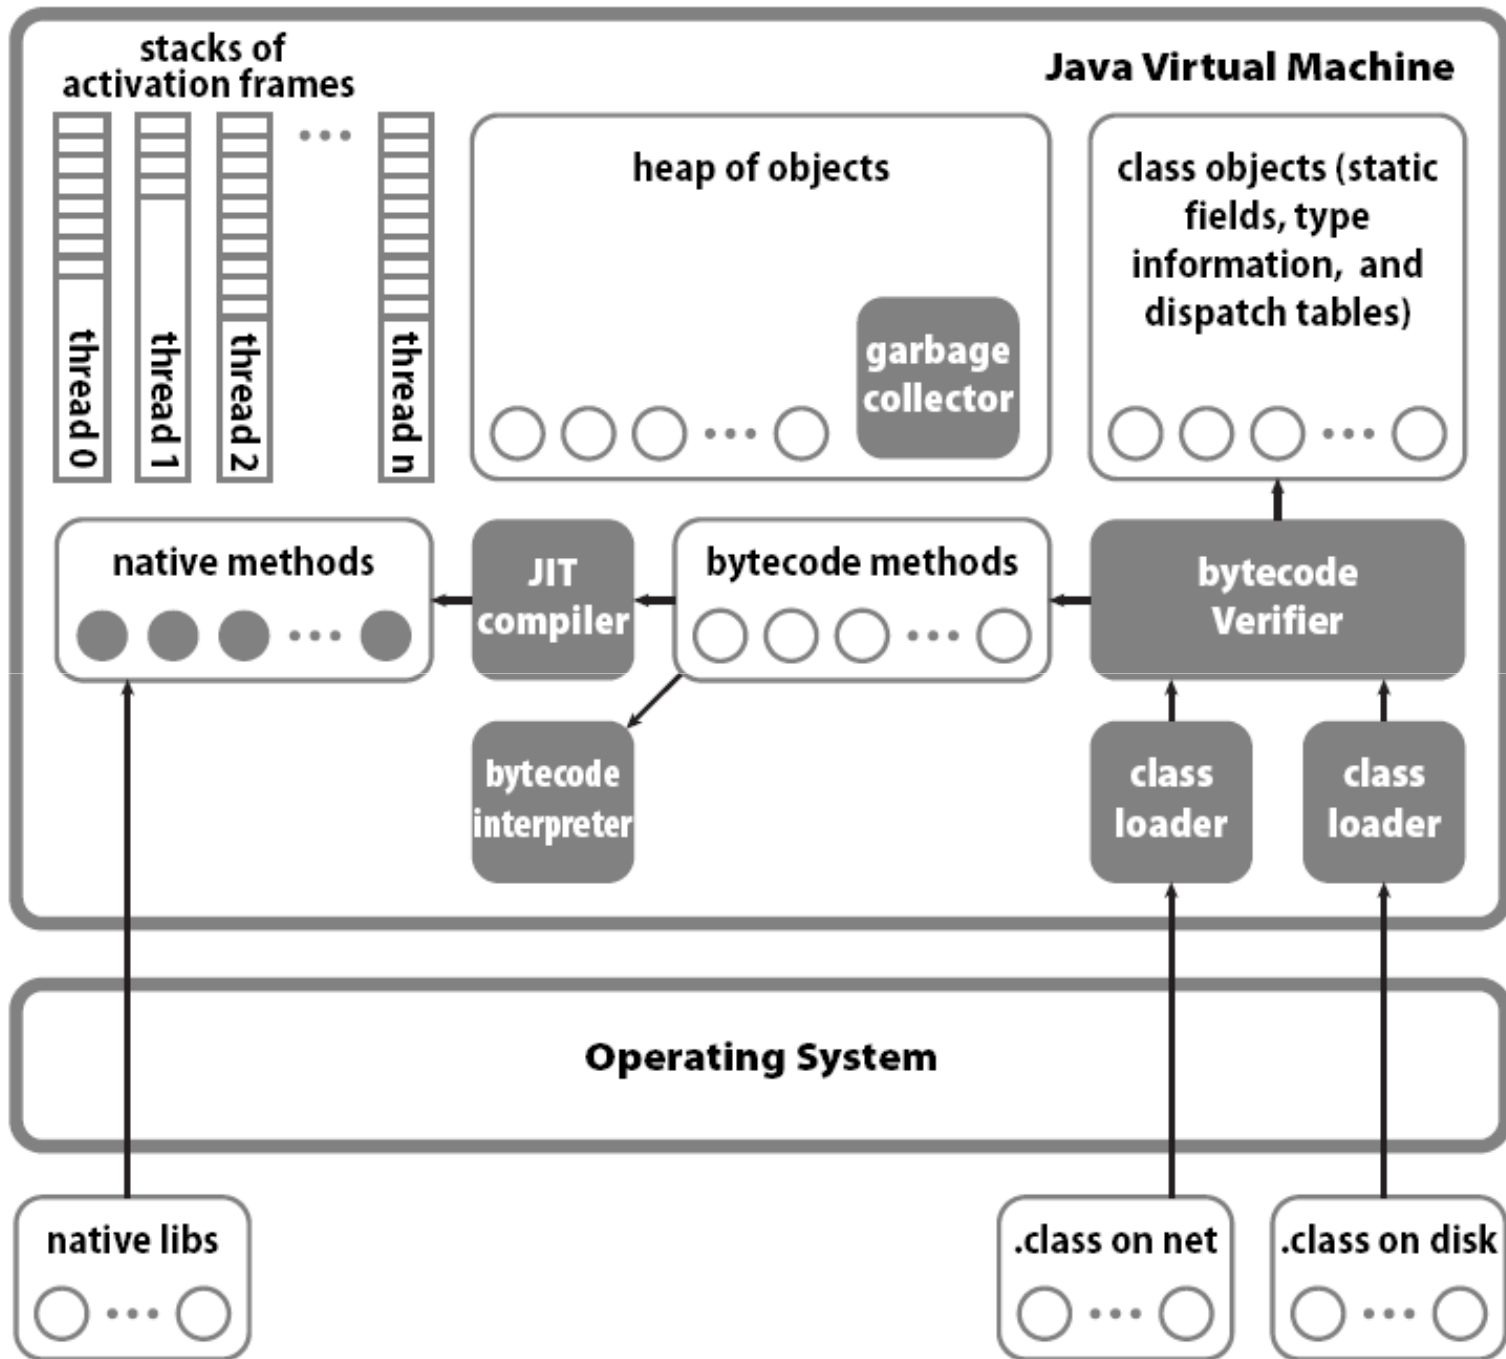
stacks of activation frames

Java Virtual Machine

thread 0

thread 1

thread 2

...

thread n

heap of objects

garbage collector

...

class objects (static fields, type information, and dispatch tables)

...

native methods

...

JIT compiler

bytecode methods

...

bytecode Verifier

bytecode interpreter

class loader

class loader

Operating System

native libs

...

.class on net

...

.class on disk

...